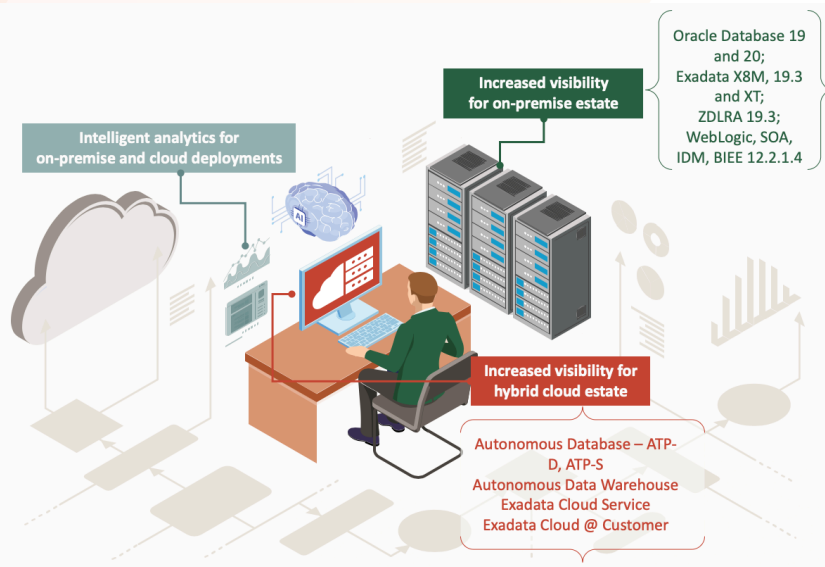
Oracle Database 19 and 20;
Exadata X8M, 19.3 and XT;
ZDLRA 19.3;
WebLogic, SOA, IDM, BIEE 12.2.1.4

Increased visibility for on-premise estate

Intelligent analytics for on-premise and cloud deployments

AI

Increased visibility for hybrid cloud estate

Autonomous Database – ATP-D, ATP-S
Autonomous Data Warehouse
Exadata Cloud Service
Exadata Cloud @ Customer